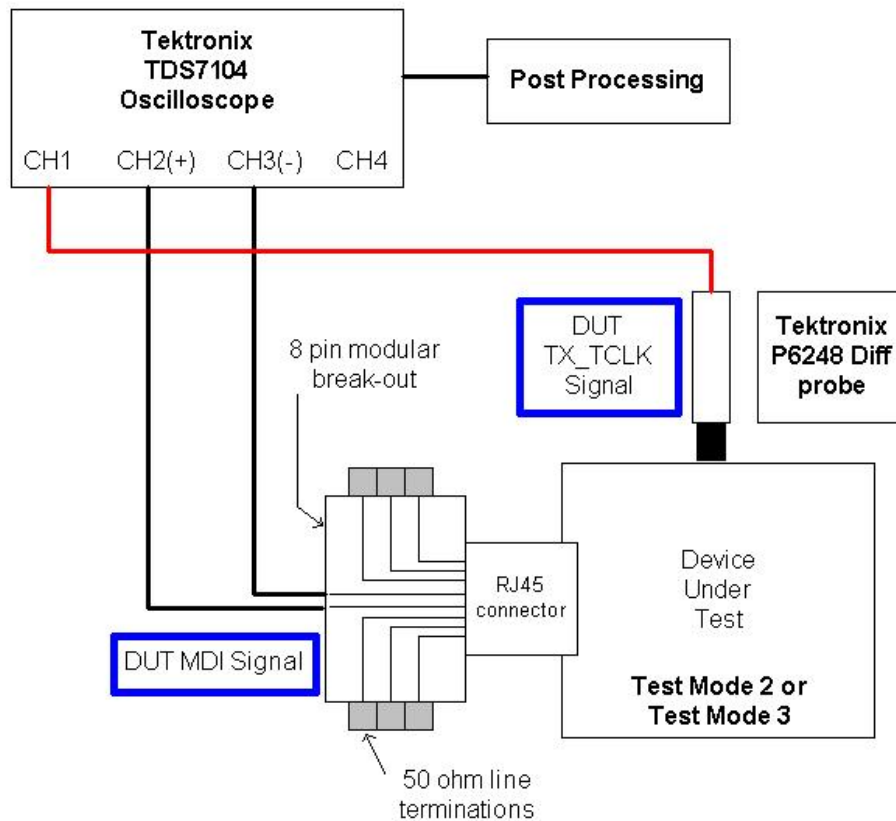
Tektronix
TDS7104
Oscilloscope

CH1 CH2(+) CH3(-) CH4

Post Processing

DUT
TX_TCLK
Signal

Tektronix
P6248 Diff
probe

8 pin modular
break-out

RJ45
connector

Device
Under
Test

Test Mode 2 or
Test Mode 3

DUT MDI Signal

50 ohm line
terminations